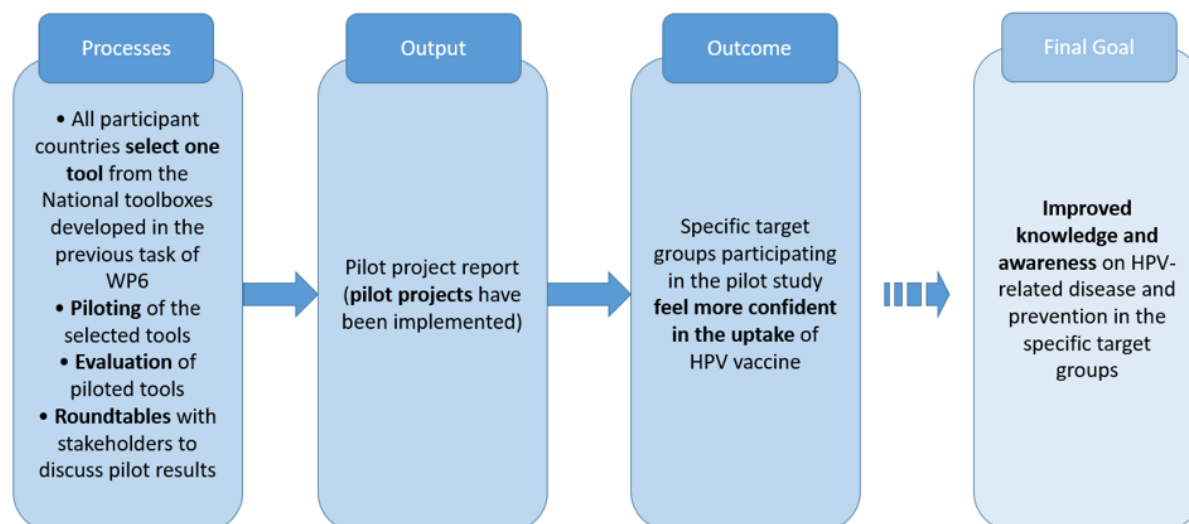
Processes

• All participant countries select one tool from the National toolboxes developed in the previous task of WP6
• Piloting of the selected tools
• Evaluation of piloted tools
• Roundtables with stakeholders to discuss pilot results

Output

Pilot project report (pilot projects have been implemented)

Outcome

Specific target groups participating in the pilot study feel more confident in the uptake of HPV vaccine

Final Goal

Improved knowledge and awareness on HPV-related disease and prevention in the specific target groups